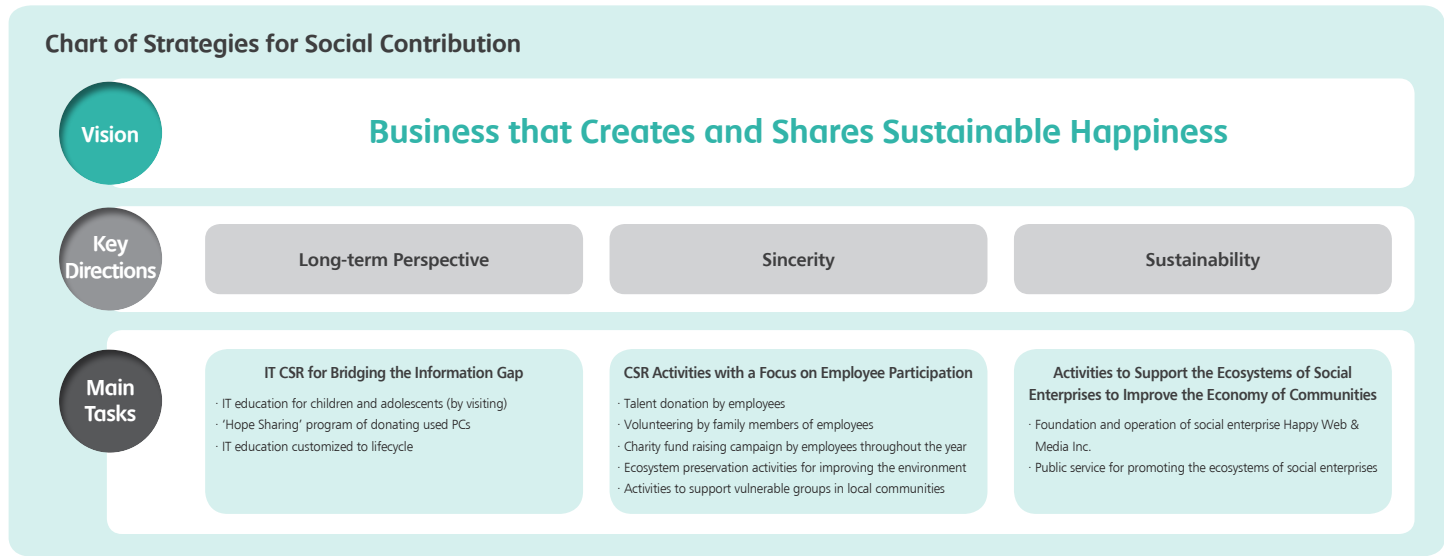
Chart of Strategies for Social Contribution

Vision

Business that Creates and Shares Sustainable Happiness

Key Directions

Long-term Perspective

Sincerity

Sustainability

Main Tasks

IT CSR for Bridging the Information Gap

· IT education for children and adolescents (by visiting)
· 'Hope Sharing' program of donating used PCs
· IT education customized to lifecycle

CSR Activities with a Focus on Employee Participation

· Talent donation by employees
· Volunteering by family members of employees
· Charity fund raising campaign by employees throughout the year
· Ecosystem preservation activities for improving the environment
· Activities to support vulnerable groups in local communities

Activities to Support the Ecosystems of Social Enterprises to Improve the Economy of Communities

· Foundation and operation of social enterprise Happy Web & Media Inc.
· Public service for promoting the ecosystems of social enterprises